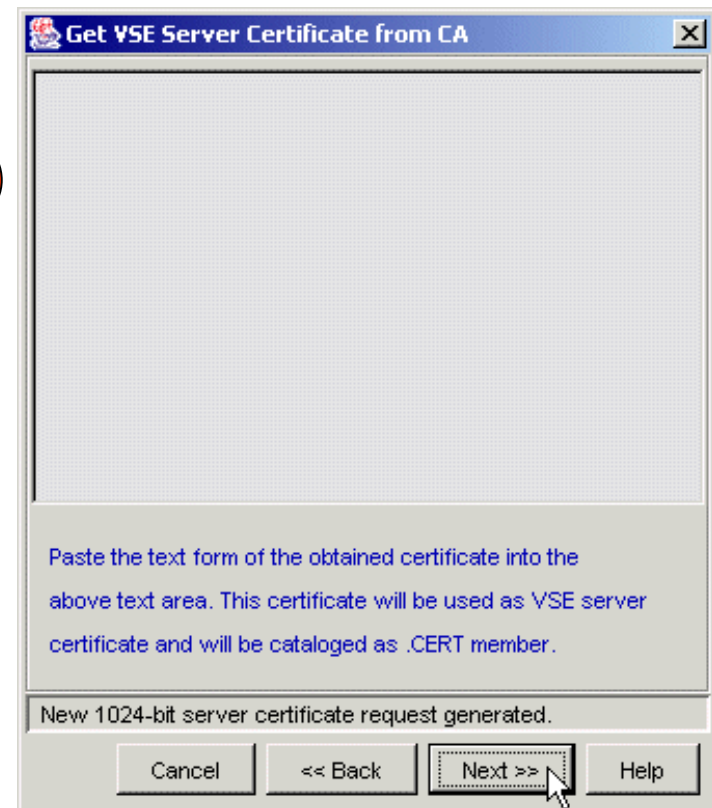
Get VSE Server Certificate from CA

Paste the text form of the obtained certificate into the above text area. This certificate will be used as VSE server certificate and will be cataloged as .CERT member.

New 1024-bit server certificate request generated.

Cancel
<< Back
Next >>
Help